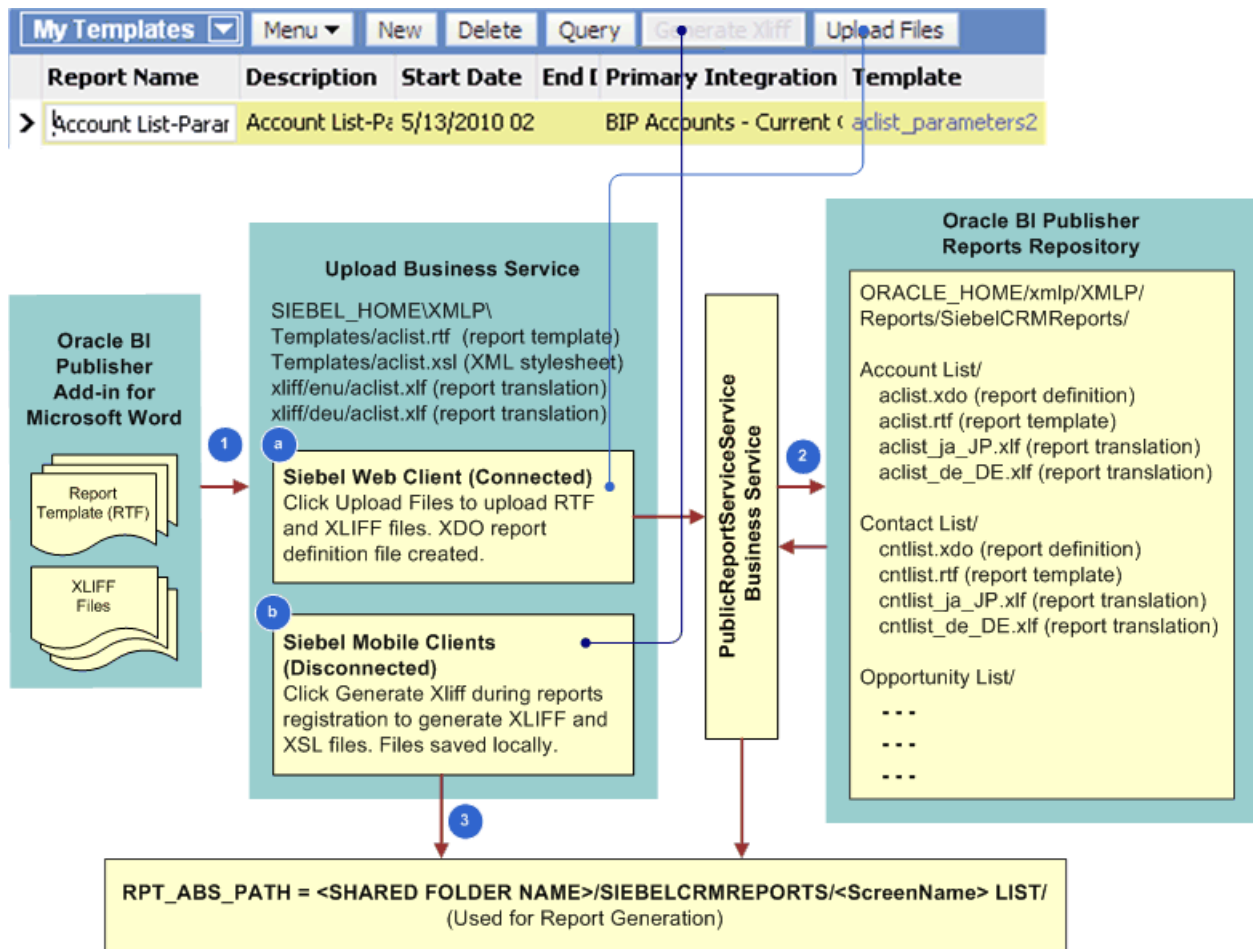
My Templates | Menu | New | Delete | Query | Generate Xliff | Upload Files

| Report Name | Description | Start Date | End D | Primary Integration | Template |
|---|---|---|---|---|---|
| Account List-Parar | Account List-Pa | 5/13/2010 02 | | BIP Accounts - Current ( | aclist_parameters2 |

Oracle BI Publisher Add-in for Microsoft Word

Report Template (RTF)

XLIFF Files

1

Upload Business Service

SIEBEL_HOME\XMLP\
Templates/aclist.rtf (report template)
Templates/aclist.xsl (XML stylesheet)
xliff/enu/aclist.xlf (report translation)
xliff/deu/aclist.xlf (report translation)

a

Siebel Web Client (Connected)
Click Upload Files to upload RTF and XLIFF files. XDO report definition file created.

b

Siebel Mobile Clients (Disconnected)
Click Generate Xliff during reports registration to generate XLIFF and XSL files. Files saved locally.

PublicReportServiceService Business Service

2

Oracle BI Publisher Reports Repository

ORACLE_HOME/xmlp/XMLP/Reports/SiebelCRMReports/

Account List/
aclist.xdo (report definition)
aclist.rtf (report template)
aclist_ja_JP.xlf (report translation)
aclist_de_DE.xlf (report translation)

Contact List/
cntlist.xdo (report definition)
cntlist.rtf (report template)
cntlist_ja_JP.xlf (report translation)
cntlist_de_DE.xlf (report translation)

Opportunity List/
---
---
---

3

RPT_ABS_PATH = <SHARED FOLDER NAME>/SIEBELCRMREPORTS/<ScreenName> LIST/
(Used for Report Generation)